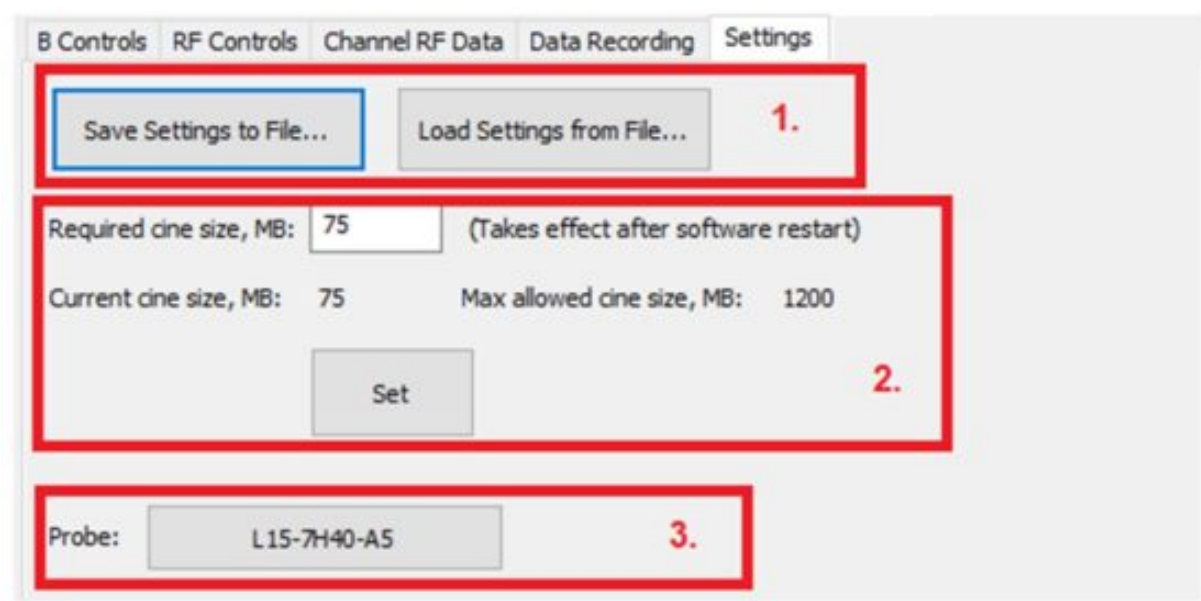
B Controls | RF Controls | Channel RF Data | Data Recording | Settings

Save Settings to File...

Load Settings from File...

1.

Required cine size, MB: 75 (Takes effect after software restart)

Current cine size, MB: 75 Max allowed cine size, MB: 1200

Set

2.

Probe: L15-7H40-A5

3.